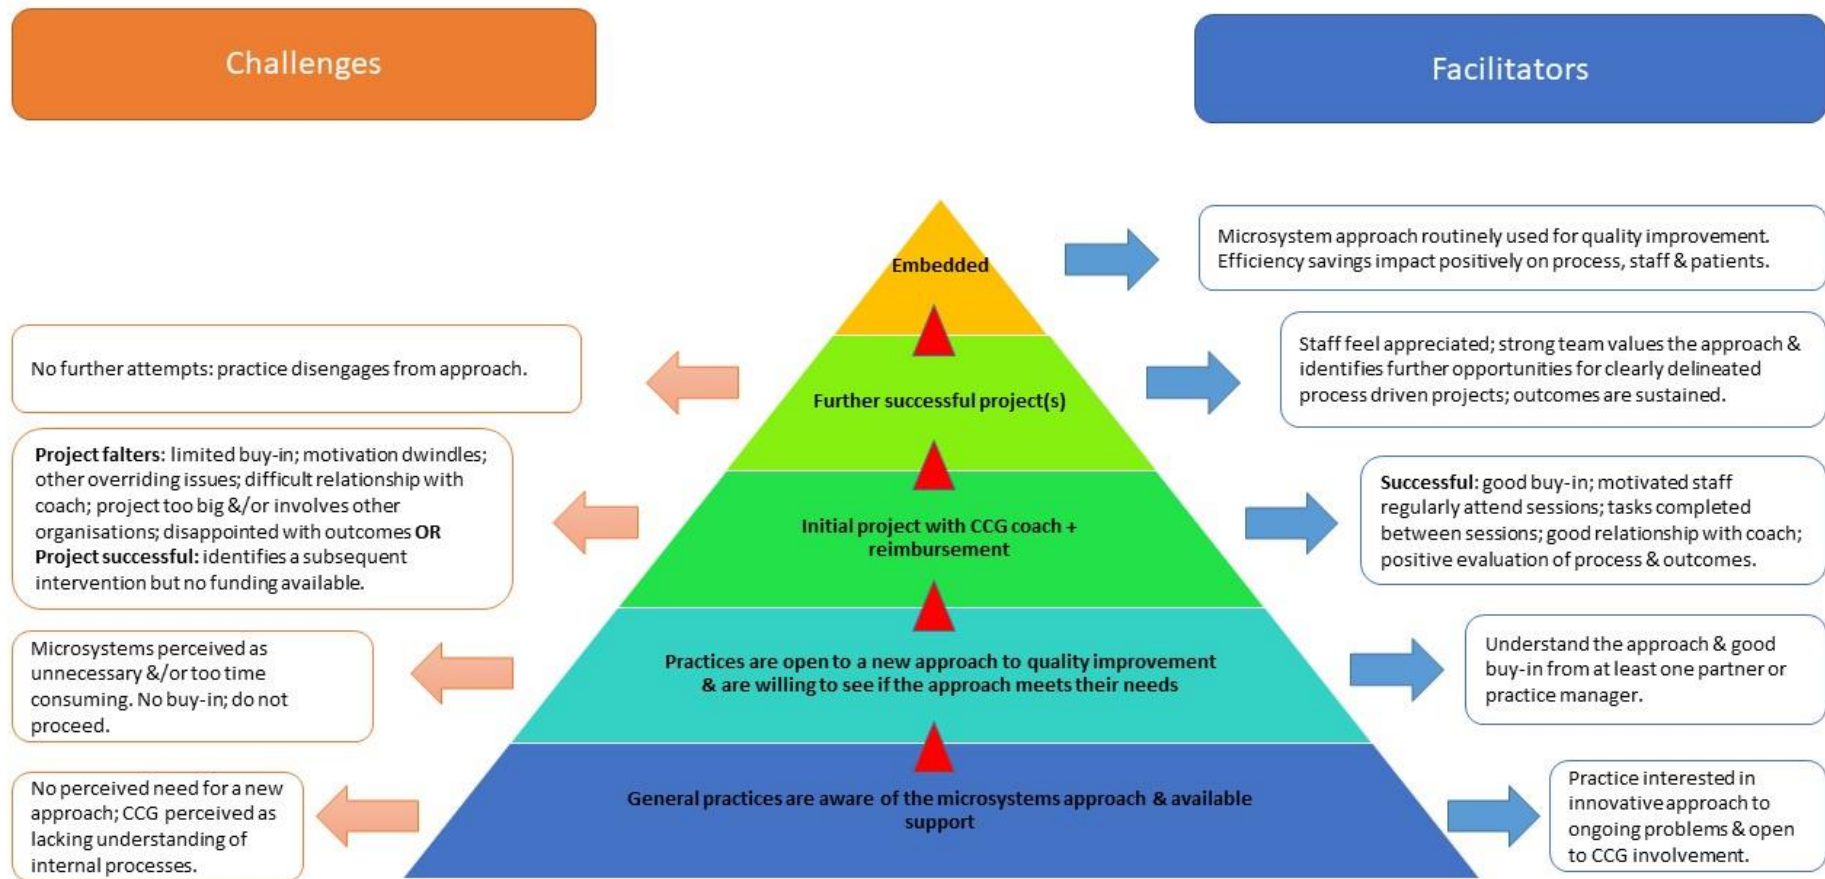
Challenges

Facilitators

Embedded

Microsystem approach routinely used for quality improvement. Efficiency savings impact positively on process, staff & patients.

No further attempts: practice disengages from approach.

Further successful project(s)

Staff feel appreciated; strong team values the approach & identifies further opportunities for clearly delineated process driven projects; outcomes are sustained.

**Project falters**: limited buy-in; motivation dwindles; other overriding issues; difficult relationship with coach; project too big &/or involves other organisations; disappointed with outcomes **OR** **Project successful:** identifies a subsequent intervention but no funding available.

Initial project with CCG coach + reimbursement

**Successful**: good buy-in; motivated staff regularly attend sessions; tasks completed between sessions; good relationship with coach; positive evaluation of process & outcomes.

Microsystems perceived as unnecessary &/or too time consuming. No buy-in; do not proceed.

Practices are open to a new approach to quality improvement & are willing to see if the approach meets their needs

Understand the approach & good buy-in from at least one partner or practice manager.

No perceived need for a new approach; CCG perceived as lacking understanding of internal processes.

General practices are aware of the microsystems approach & available support

Practice interested in innovative approach to ongoing problems & open to CCG involvement.